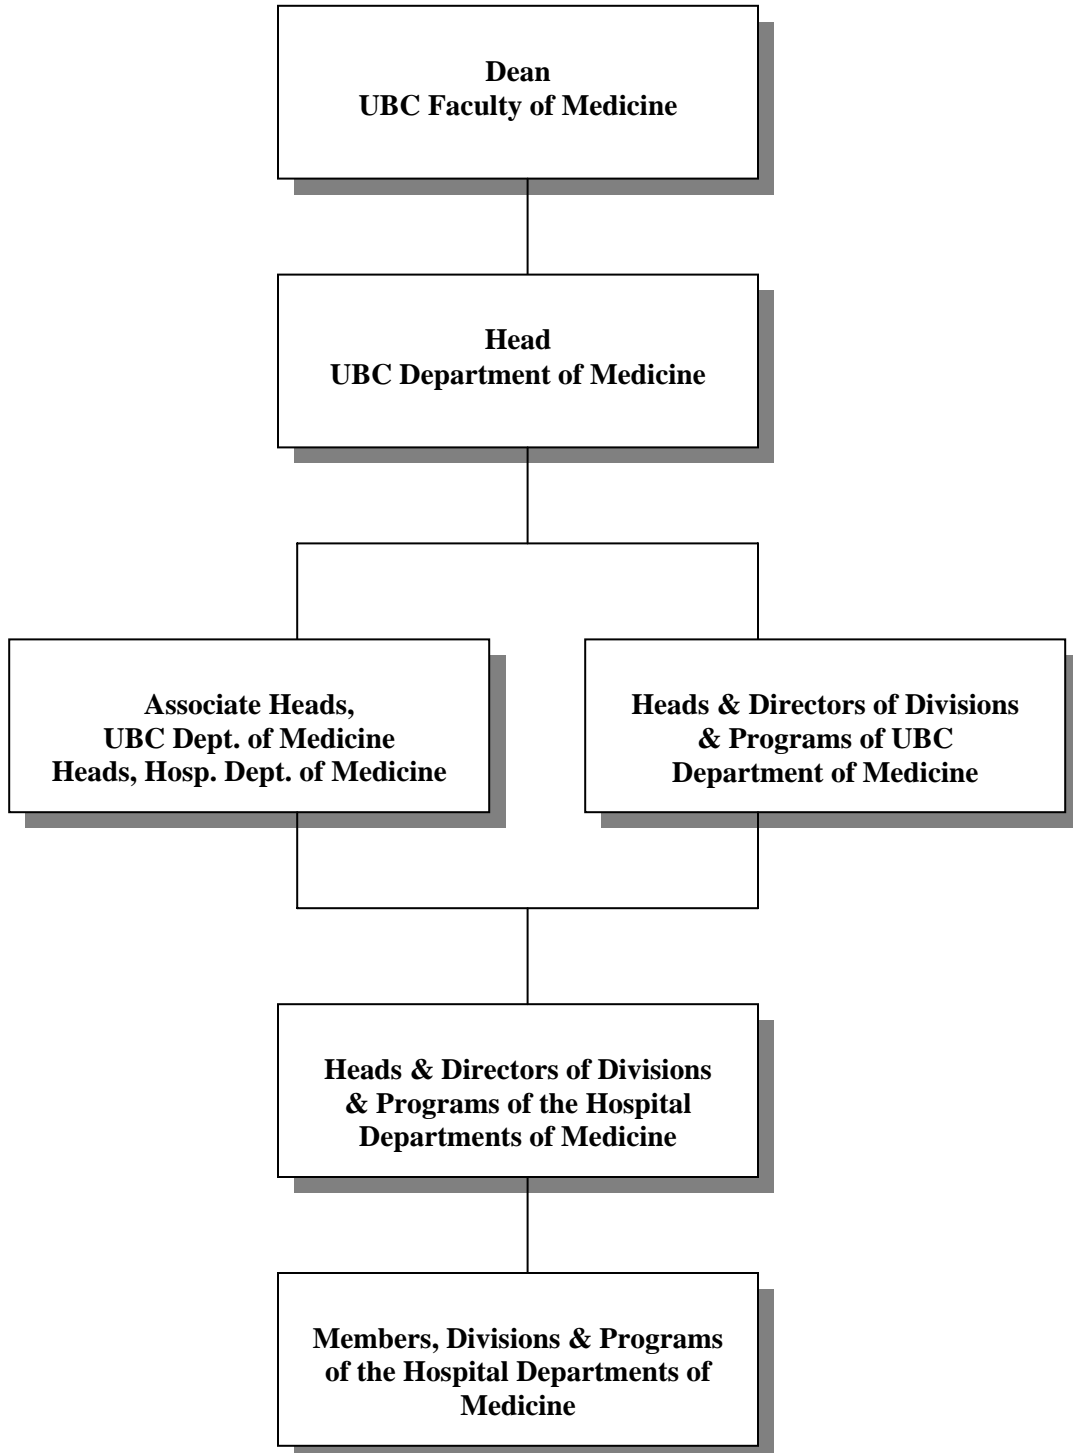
Dean
UBC Faculty of Medicine

Head
UBC Department of Medicine

Associate Heads,
UBC Dept. of Medicine
Heads, Hosp. Dept. of Medicine

Heads & Directors of Divisions & Programs of UBC Department of Medicine

Heads & Directors of Divisions & Programs of the Hospital Departments of Medicine

Members, Divisions & Programs of the Hospital Departments of Medicine